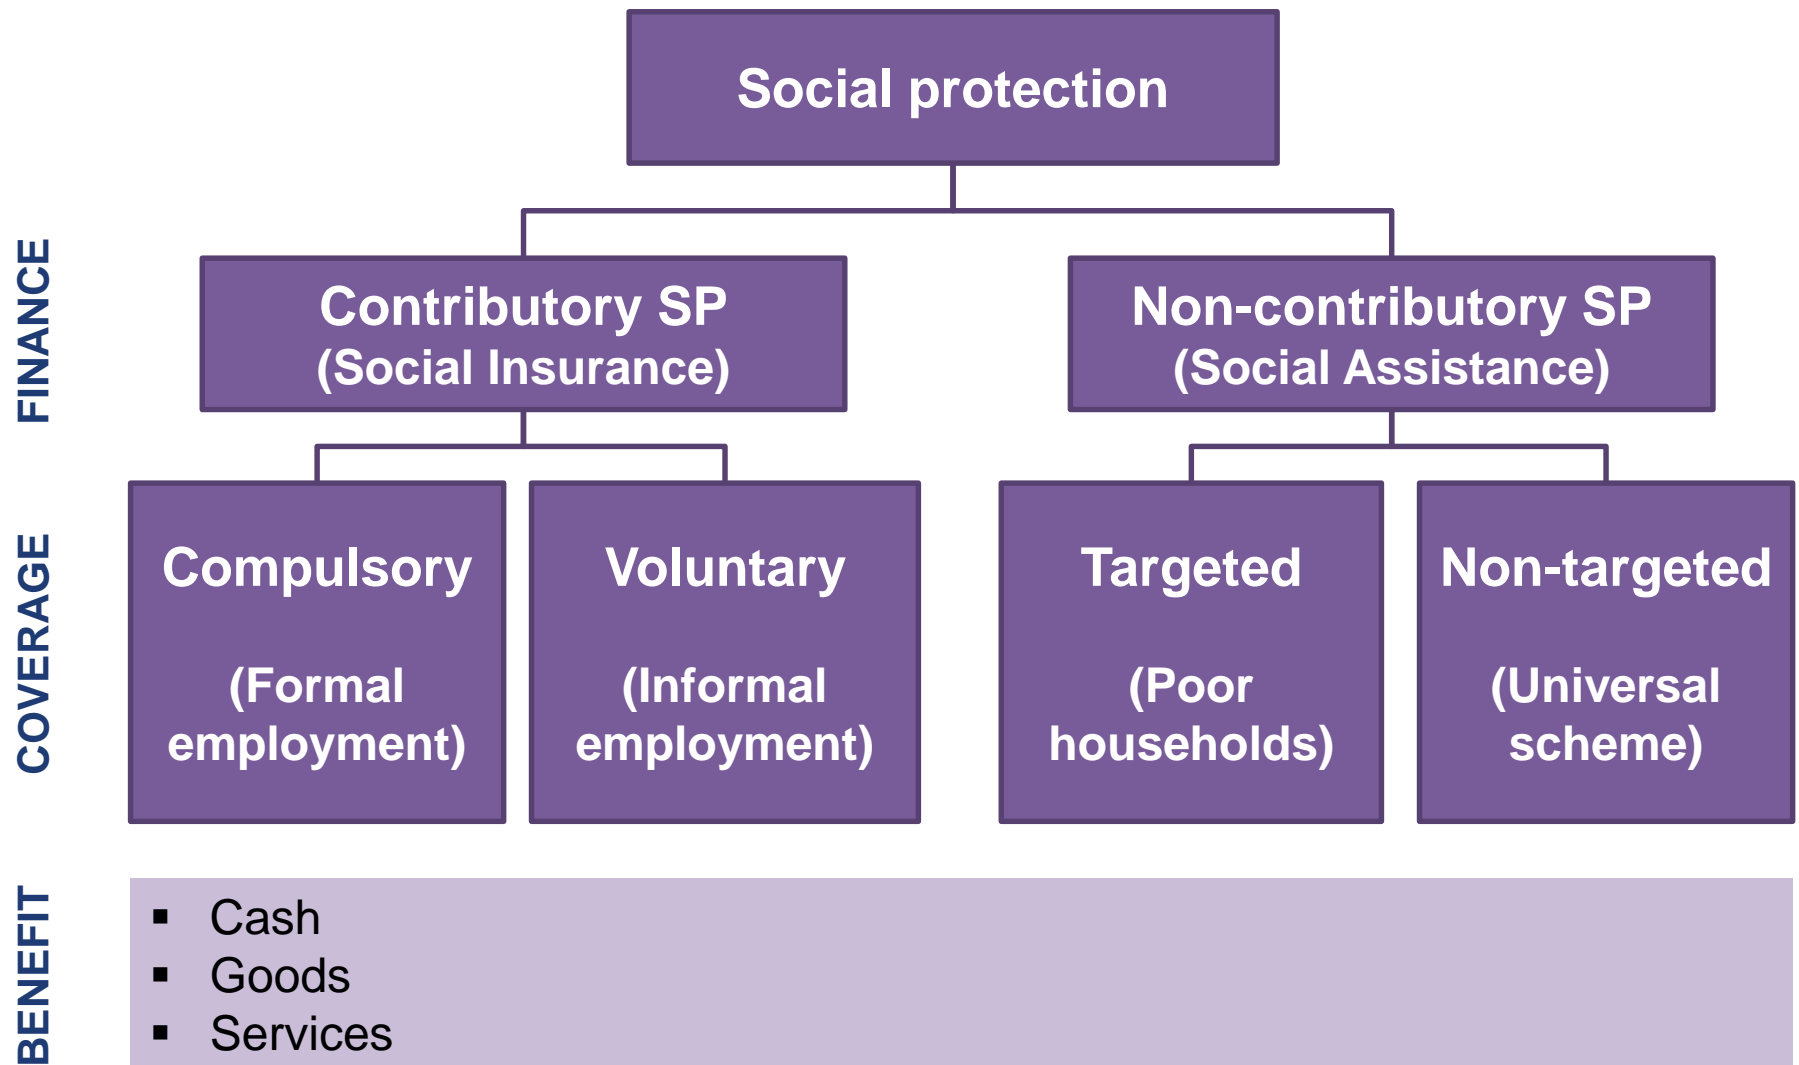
Social protection

FINANCE

Contributory SP
(Social Insurance)

Non-contributory SP
(Social Assistance)

COVERAGE

Compulsory

(Formal employment)

Voluntary

(Informal employment)

Targeted

(Poor households)

Non-targeted

(Universal scheme)

BENEFIT

▪ Cash
▪ Goods
▪ Services